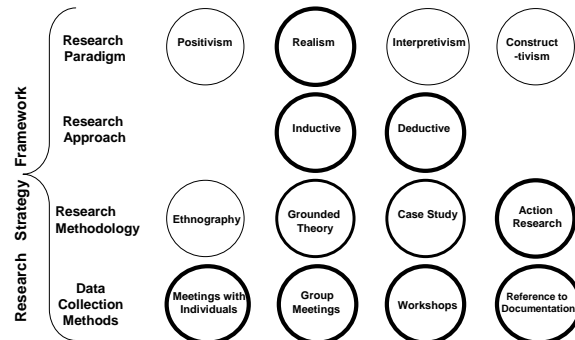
Research Strategy Framework

Research Paradigm

Positivism

Realism

Interpretivism

Construct-tivism

Research Approach

Inductive

Deductive

Research Methodology

Ethnography

Grounded Theory

Case Study

Action Research

Data Collection Methods

Meetings with Individuals

Group Meetings

Workshops

Reference to Documentation